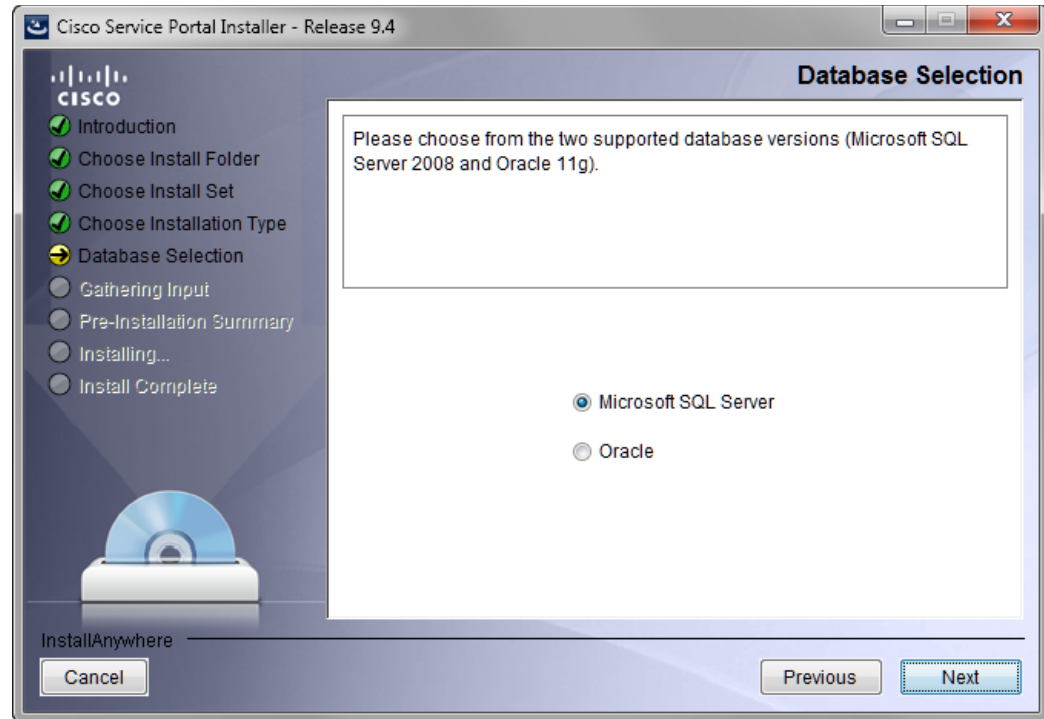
Cisco Service Portal Installer - Release 9.4

cisco

Database Selection

Introduction
Choose Install Folder
Choose Install Set
Choose Installation Type
Database Selection
Gathering Input
Pre-Installation Summary
Installing...
Install Complete

Please choose from the two supported database versions (Microsoft SQL Server 2008 and Oracle 11g).

Microsoft SQL Server

Oracle

InstallAnywhere

Cancel

Previous

Next